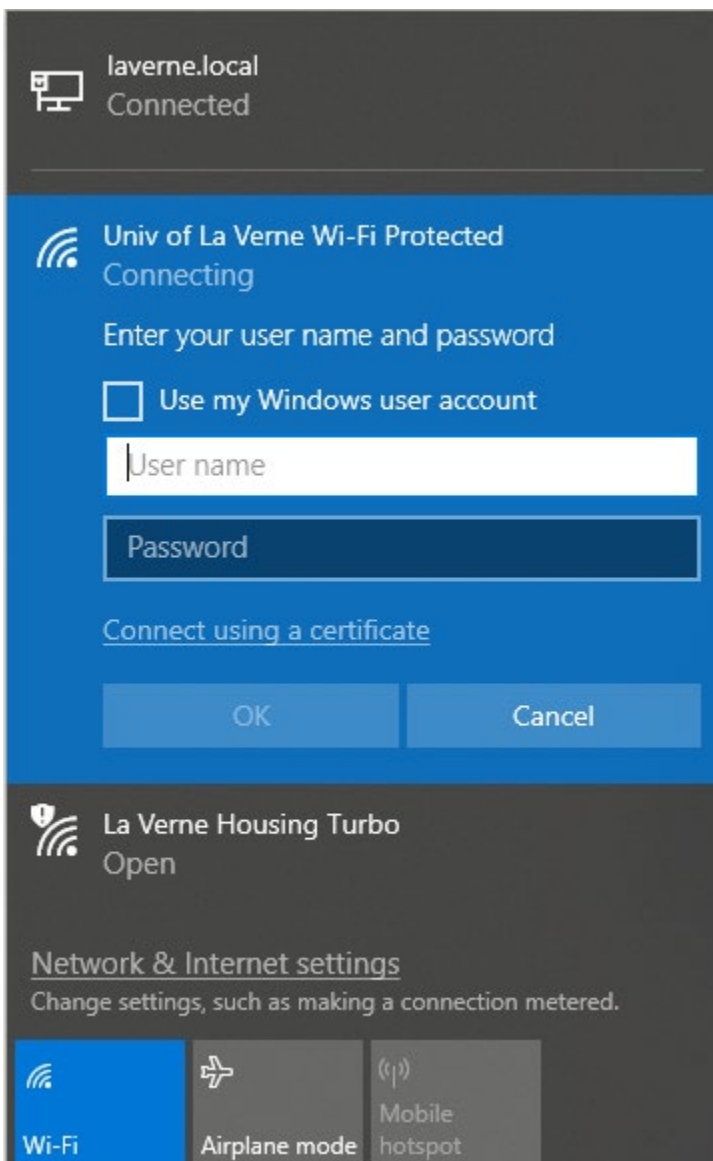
laverne.local
Connected

Univ of La Verne Wi-Fi Protected
Connecting

Enter your user name and password

Use my Windows user account

User name

Password

Connect using a certificate

OK

Cancel

La Verne Housing Turbo
Open

Network & Internet settings
Change settings, such as making a connection metered.

Wi-Fi

Airplane mode

Mobile hotspot